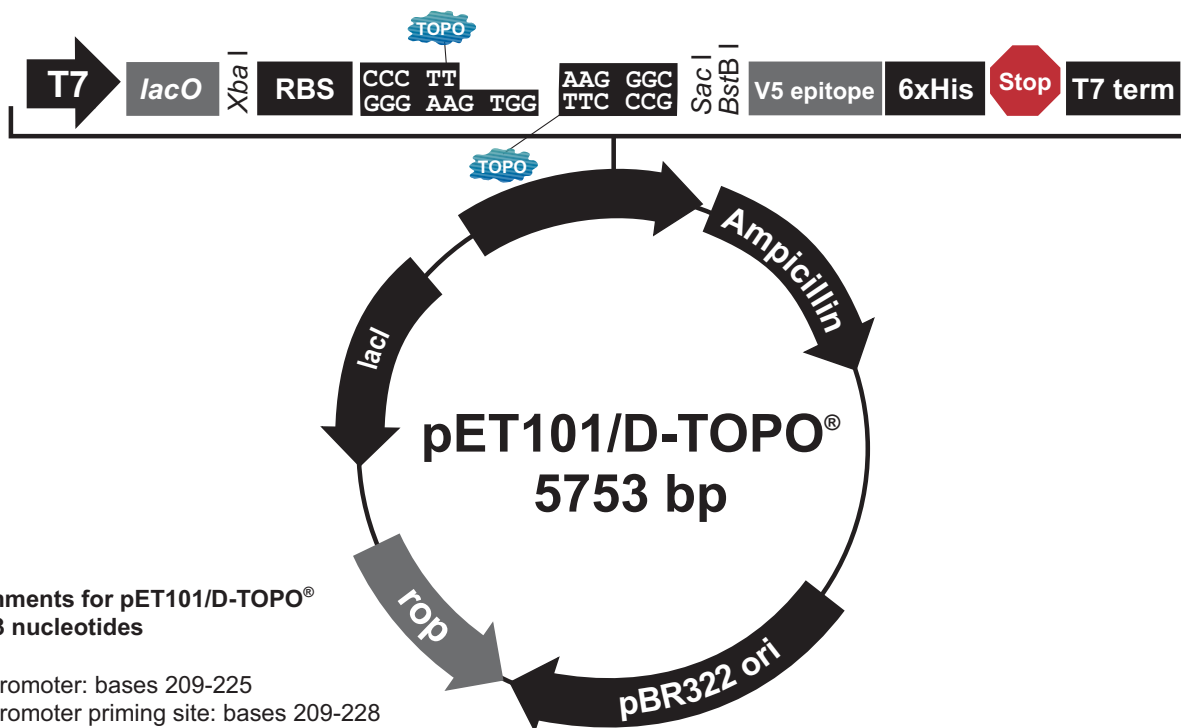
TOPO

T7 lacO Xba I RBS CCC TT GGG AAG TGG AAG GGC TTC CCG Sac I BstB I V5 epitope 6xHis Stop T7 term

TOPO

Ampicillin

lacI

pET101/D-TOPO®
5753 bp

rop

pBR322 ori

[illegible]aments for pET101/D-TOPO®
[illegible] nucleotides

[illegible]romoter: bases 209-225
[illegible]romoter priming site: bases 209-228